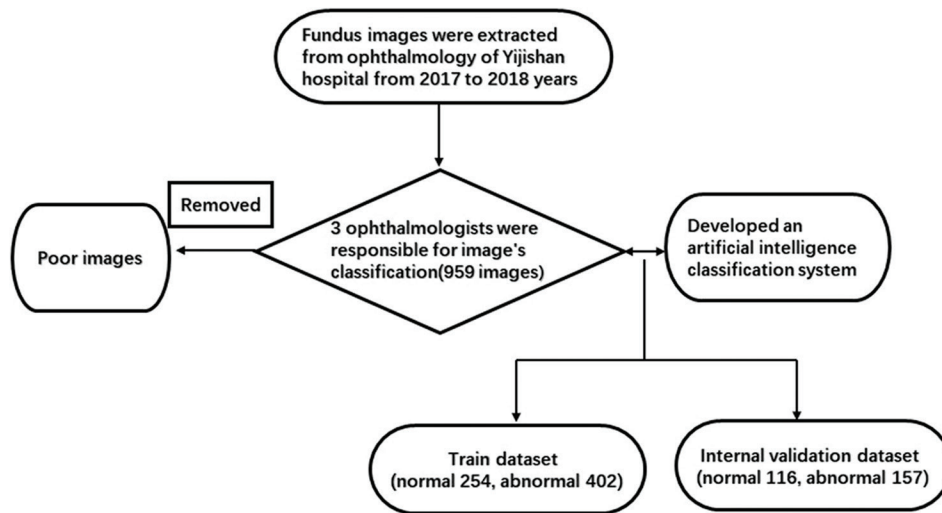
Fundus images were extracted from ophthalmology of Yijishan hospital from 2017 to 2018 years

Removed

Poor images

3 ophthalmologists were responsible for image's classification(959 images)

Developed an artificial intelligence classification system

Train dataset (normal 254, abnormal 402)

Internal validation dataset (normal 116, abnormal 157)